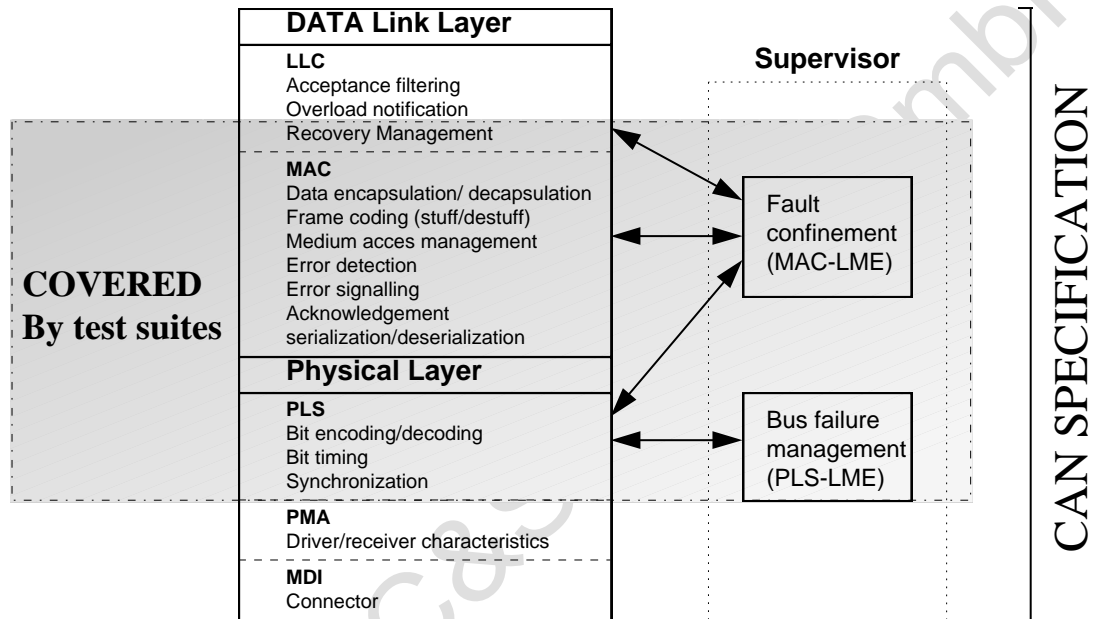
DATA Link Layer

LLC
Acceptance filtering
Overload notification
Recovery Management

MAC
Data encapsulation/ decapsulation
Frame coding (stuff/destuff)
Medium acces management
Error detection
Error signalling
Acknowledgement
serialization/deserialization

Physical Layer

PLS
Bit encoding/decoding
Bit timing
Synchronization

PMA
Driver/receiver characteristics

MDI
Connector

Supervisor

Fault confinement (MAC-LME)

Bus failure management (PLS-LME)

COVERED
By test suites

CAN SPECIFICATION